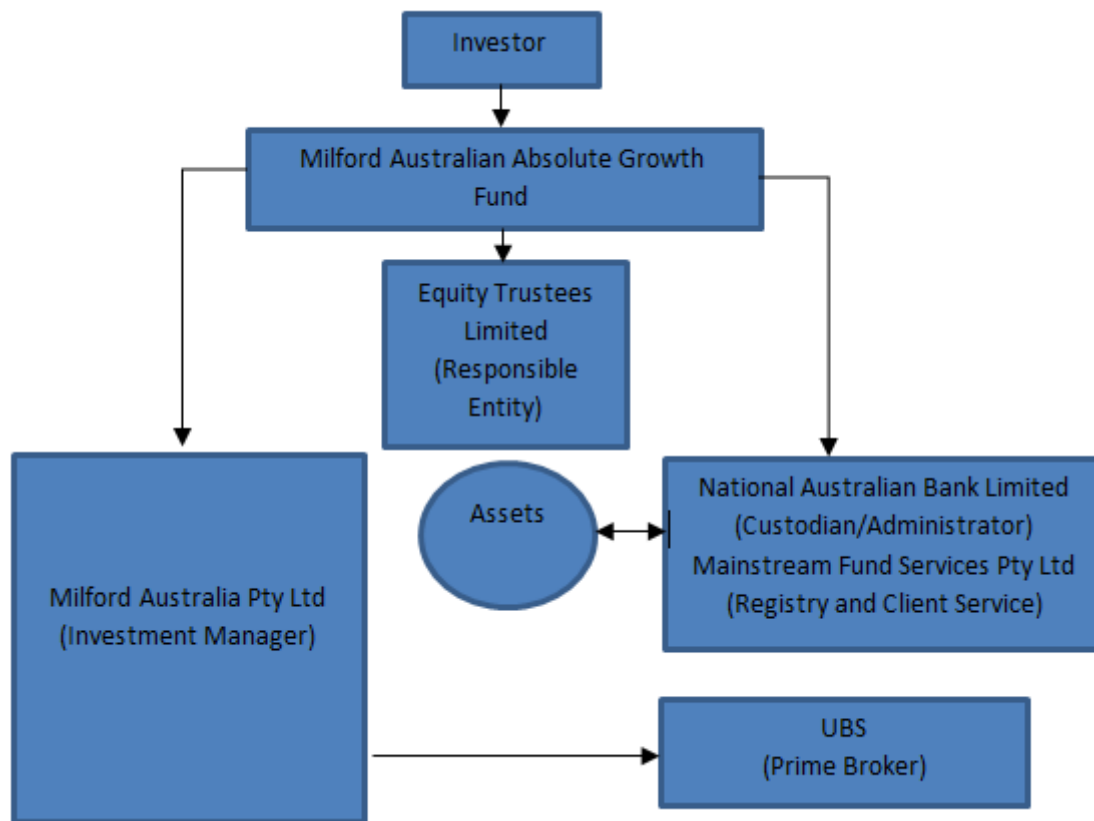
Investor

Milford Australian Absolute Growth Fund

Equity Trustees Limited (Responsible Entity)

Assets

National Australian Bank Limited (Custodian/Administrator)
Mainstream Fund Services Pty Ltd (Registry and Client Service)

Milford Australia Pty Ltd (Investment Manager)

UBS (Prime Broker)